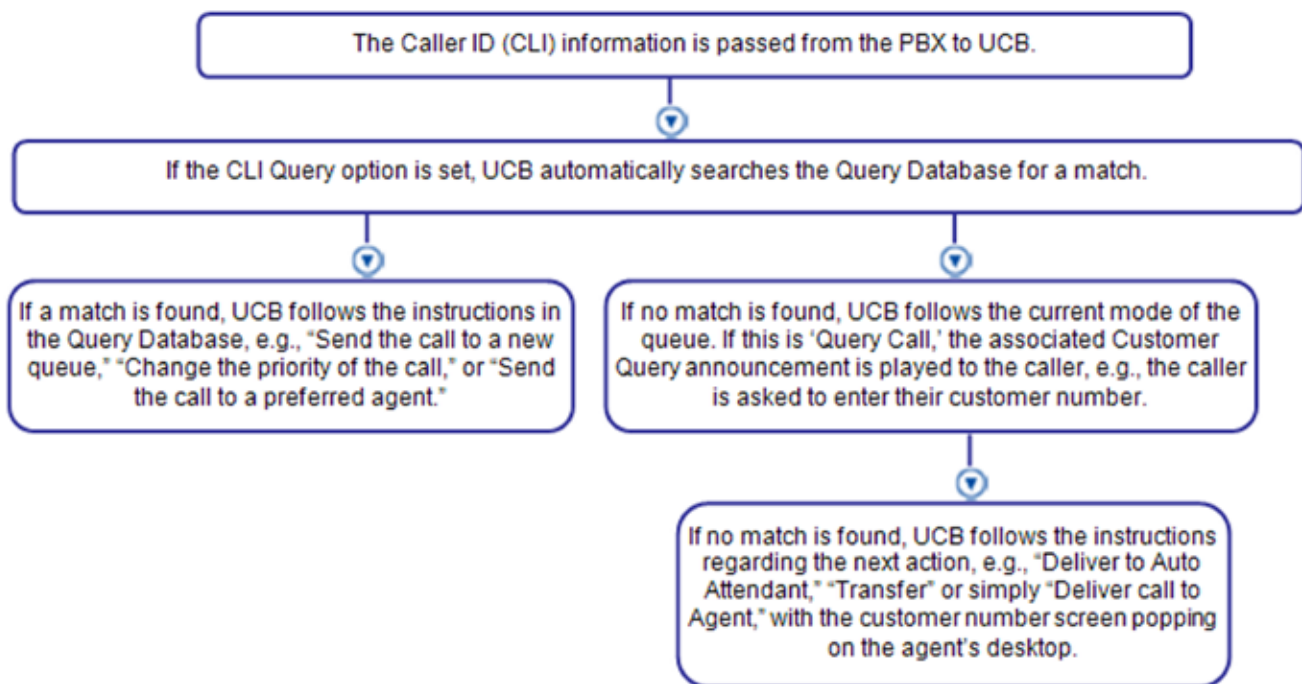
The Caller ID (CLI) information is passed from the PBX to UCB.

If the CLI Query option is set, UCB automatically searches the Query Database for a match.

If a match is found, UCB follows the instructions in the Query Database, e.g., “Send the call to a new queue,” “Change the priority of the call,” or “Send the call to a preferred agent.”

If no match is found, UCB follows the current mode of the queue. If this is ‘Query Call,’ the associated Customer Query announcement is played to the caller, e.g., the caller is asked to enter their customer number.

If no match is found, UCB follows the instructions regarding the next action, e.g., “Deliver to Auto Attendant,” “Transfer” or simply “Deliver call to Agent,” with the customer number screen popping on the agent’s desktop.